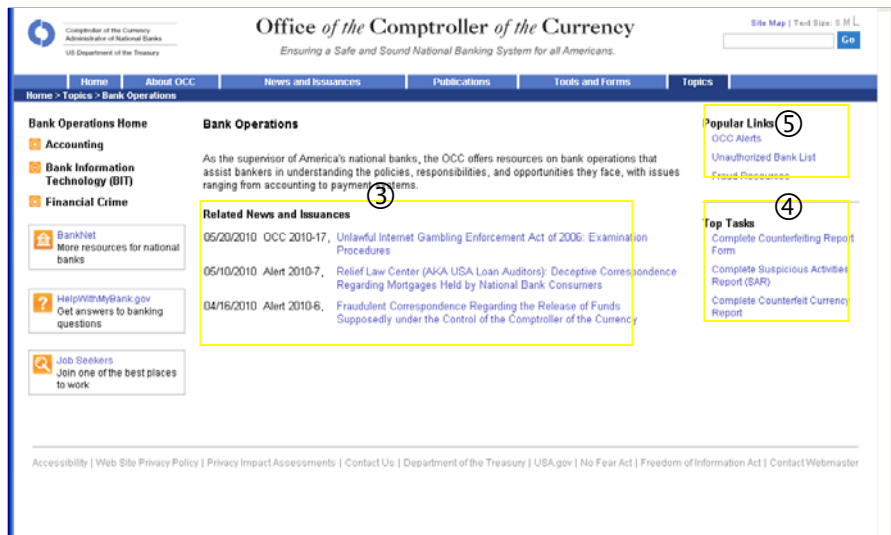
Comptroller of the Currency
Administrator of National Banks
US Department of the Treasury

Office of the Comptroller of the Currency
Ensuring a Safe and Sound National Banking System for all Americans.

Site Map | Text Size: S M L
Go

Home | About OCC | News and Issuances | Publications | Tools and Forms | Topics

Home > Topics > Bank Operations

Bank Operations Home
Accounting
Bank Information Technology (BIT)
Financial Crime

BankNet
More resources for national banks

HelpWithMyBank.gov
Get answers to banking questions

Job Seekers
Join one of the best places to work

Bank Operations

As the supervisor of America's national banks, the OCC offers resources on bank operations that assist bankers in understanding the policies, responsibilities, and opportunities they face, with issues ranging from accounting to payment systems.

③

Related News and Issuances

05/20/2010 OCC 2010-17, Unlawful Internet Gambling Enforcement Act of 2006: Examination Procedures

05/10/2010 Alert 2010-7, Relief Law Center (AKA USA Loan Auditors): Deceptive Correspondence Regarding Mortgages Held by National Bank Consumers

04/16/2010 Alert 2010-6, Fraudulent Correspondence Regarding the Release of Funds Supposedly under the Control of the Comptroller of the Currency

Popular Links ⑤
OCC Alerts
Unauthorized Bank List
Fraud Resources

④
Top Tasks
Complete Counterfeiting Report Form
Complete Suspicious Activities Report (SAR)
Complete Counterfeit Currency Report

Accessibility | Web Site Privacy Policy | Privacy Impact Assessments | Contact Us | Department of the Treasury | USA.gov | No Fear Act | Freedom of Information Act | Contact Webmaster